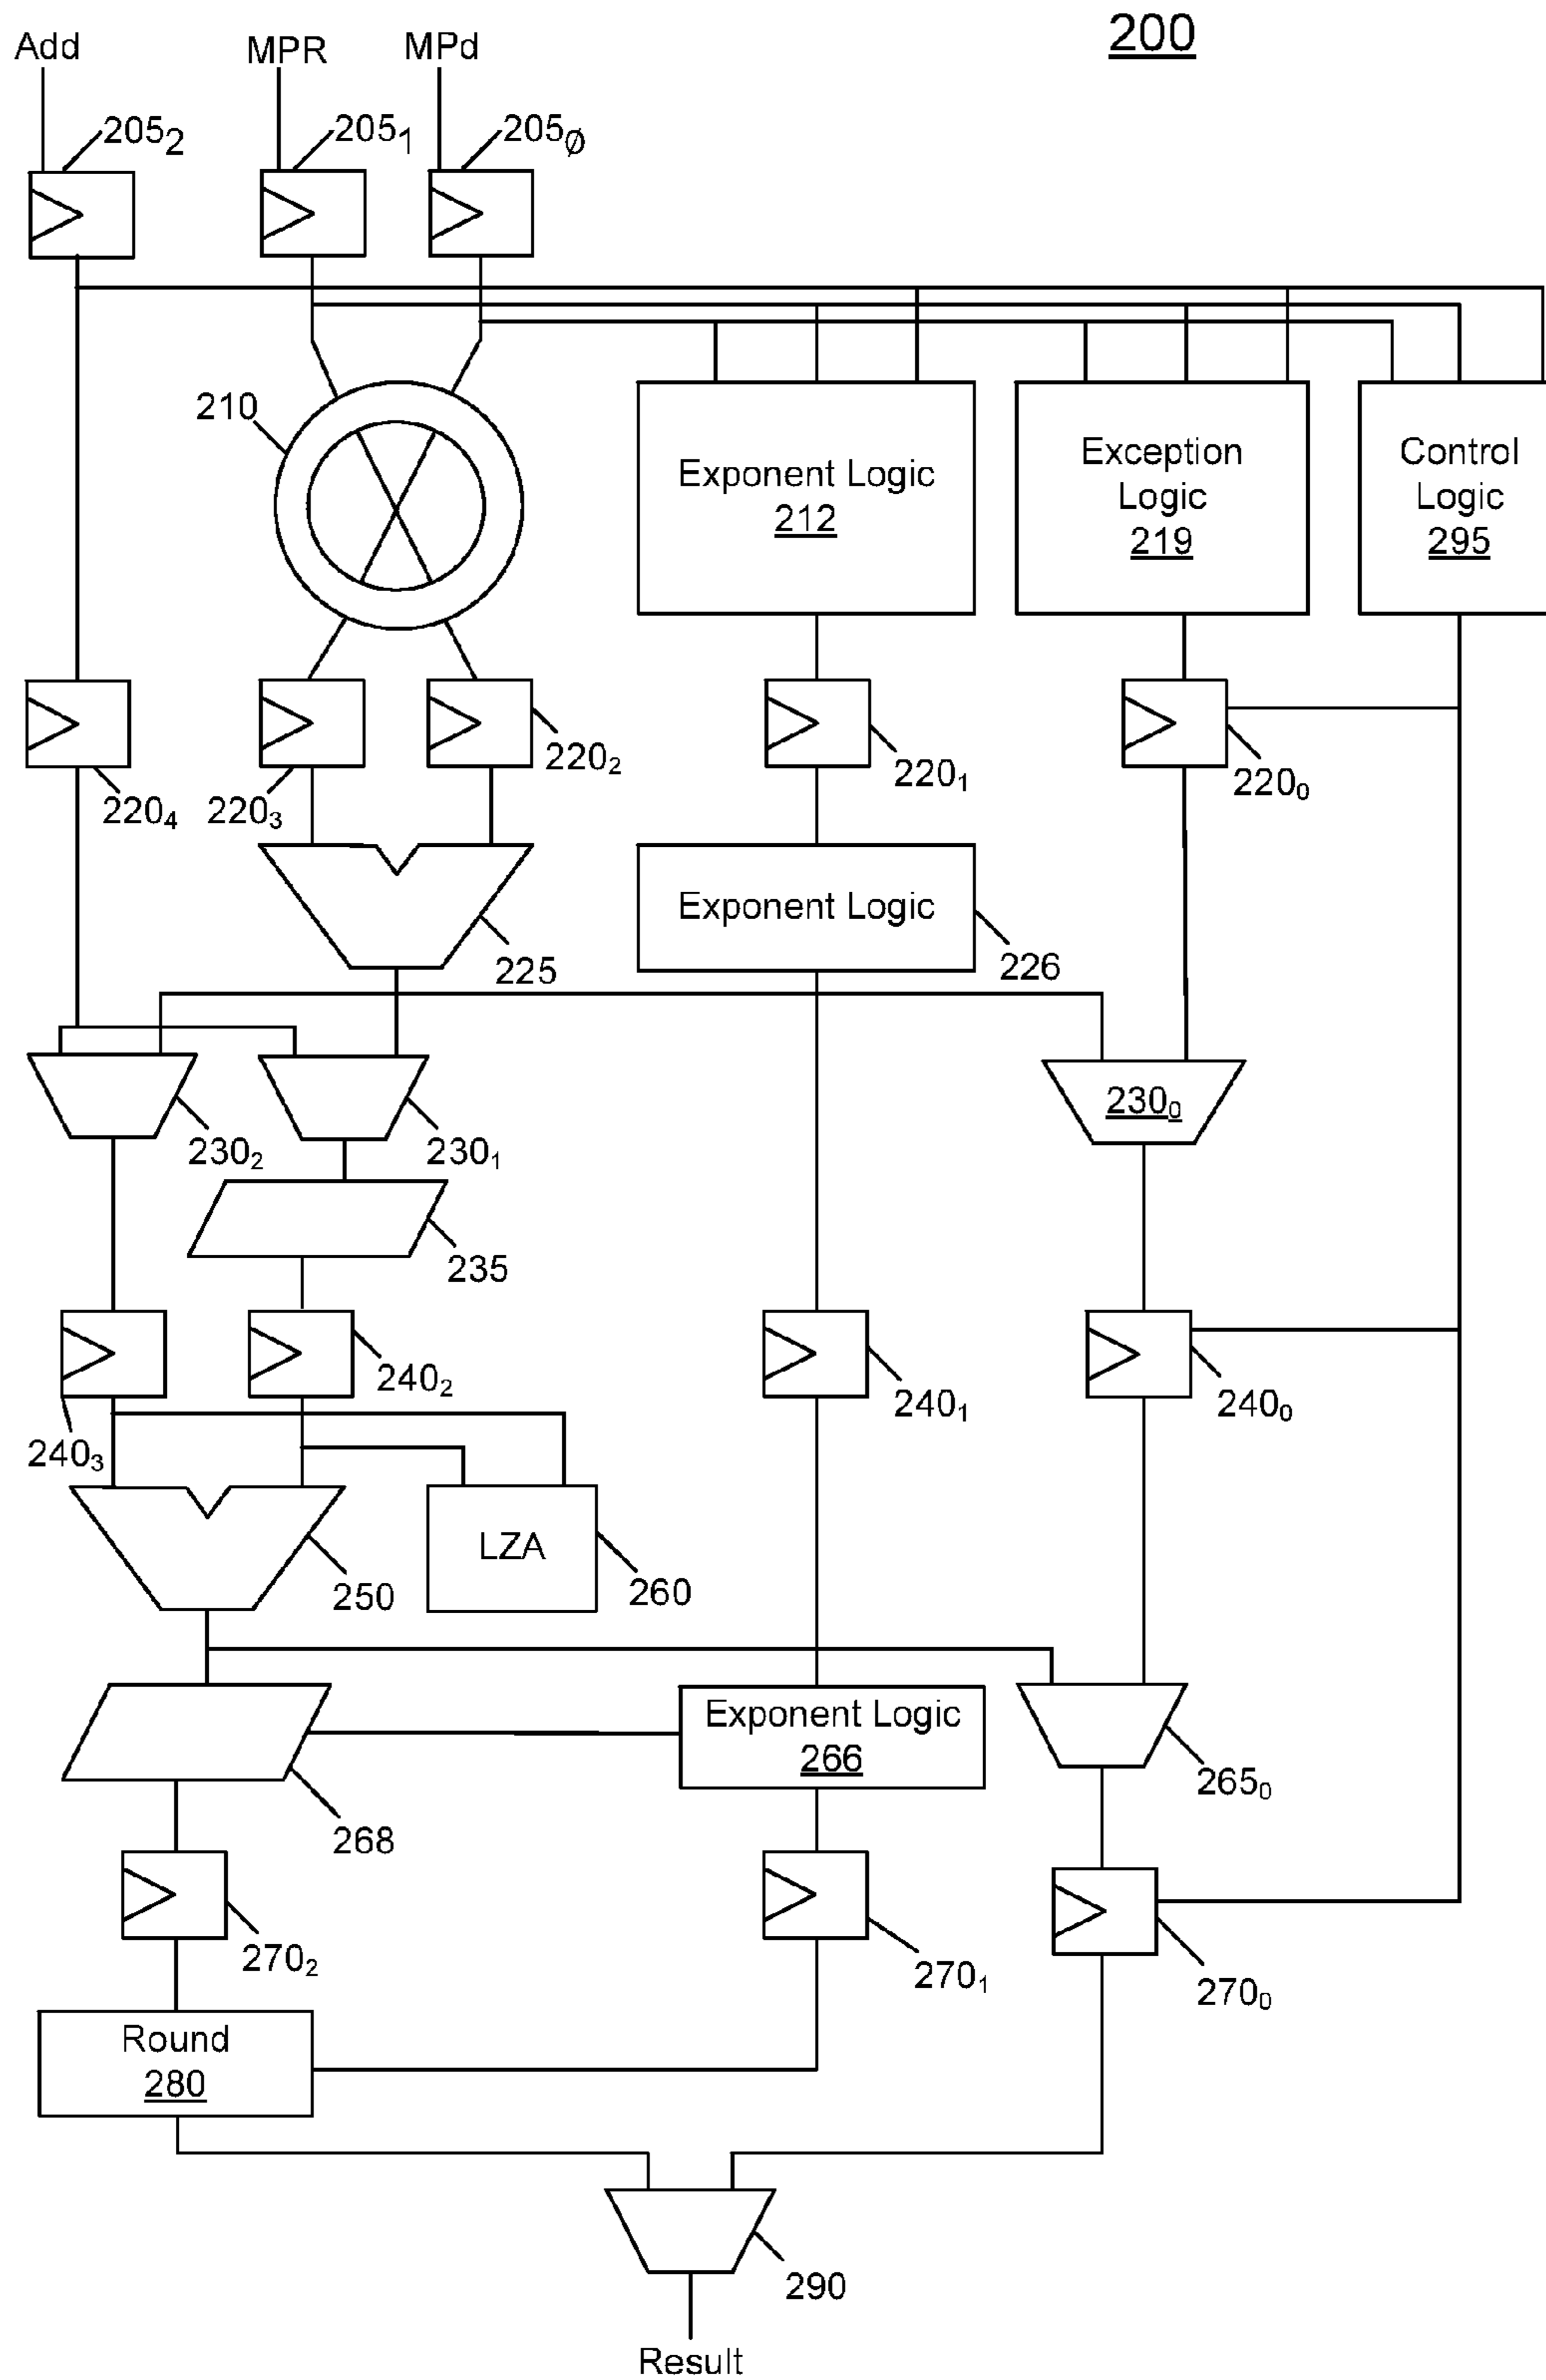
200

Add
MPR
MPd
$205_2$
$205_1$
$205_{\emptyset}$

210
Exponent Logic
212
Exception Logic
219
Control Logic
295

$220_4$
$220_3$
$220_2$
$220_1$
$220_0$

Exponent Logic
225
226

$230_2$
$230_1$
$230_0$

235

$240_3$
$240_2$
$240_1$
$240_0$

LZA
250
260

Exponent Logic
266
268
$265_0$

$270_2$
$270_1$
$270_0$

Round
280

290
Result